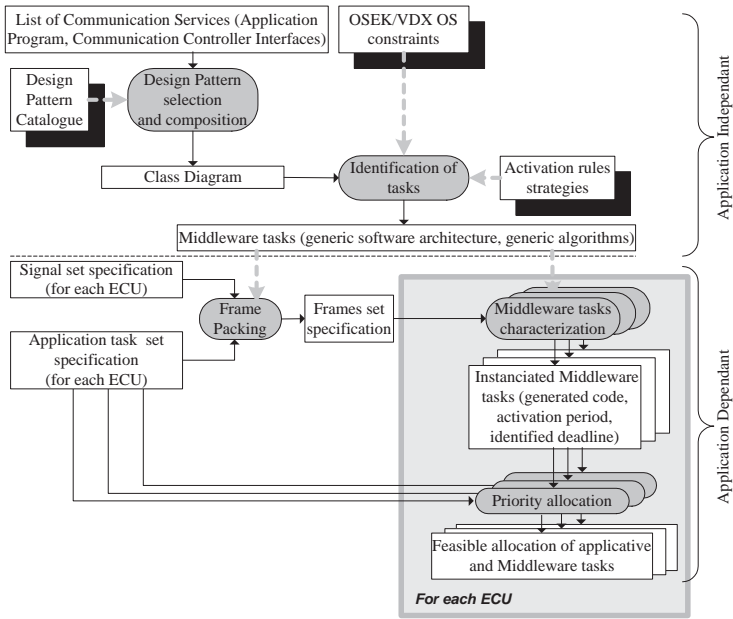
List of Communication Services (Application Program, Communication Controller Interfaces)

OSEK/VDX OS constraints

Application Independant

Design Pattern Catalogue

Design Pattern selection and composition

Class Diagram

Identification of tasks

Activation rules strategies

Middleware tasks (generic software architecture, generic algorithms)

Signal set specification (for each ECU)

Frame Packing

Frames set specification

Middleware tasks characterization

Application task set specification (for each ECU)

Instanciated Middleware tasks (generated code, activation period, identified deadline)

Application Dependant

Priority allocation

Feasible allocation of applicative and Middleware tasks

For each ECU